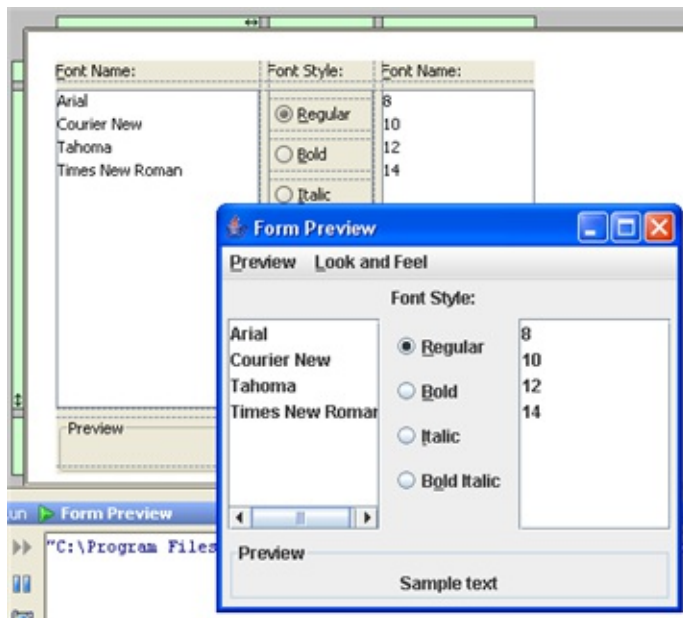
Font Name:
Font Style:
Font Name:
Arial
Courier New
Tahoma
Times New Roman
Regular
Bold
Italic
8
10
12
14
Preview
un Form Preview
"C:\Program Files

Form Preview
Preview Look and Feel
Font Style:
Arial
Courier New
Tahoma
Times New Roman
Regular
Bold
Italic
Bold Italic
8
10
12
14
Preview
Sample text